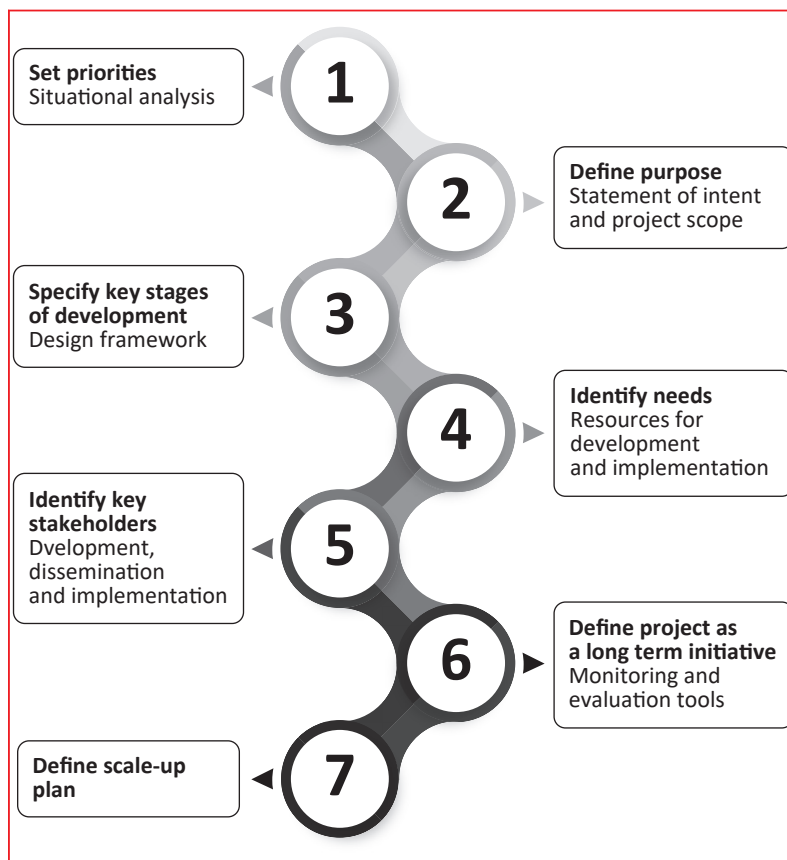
1
**Set priorities**
Situational analysis

2
**Define purpose**
Statement of intent and project scope

3
**Specify key stages of development**
Design framework

4
**Identify needs**
Resources for development and implementation

5
**Identify key stakeholders**
Dvelopment, dissemination and implementation

6
**Define project as a long term initiative**
Monitoring and evaluation tools

7
**Define scale-up plan**